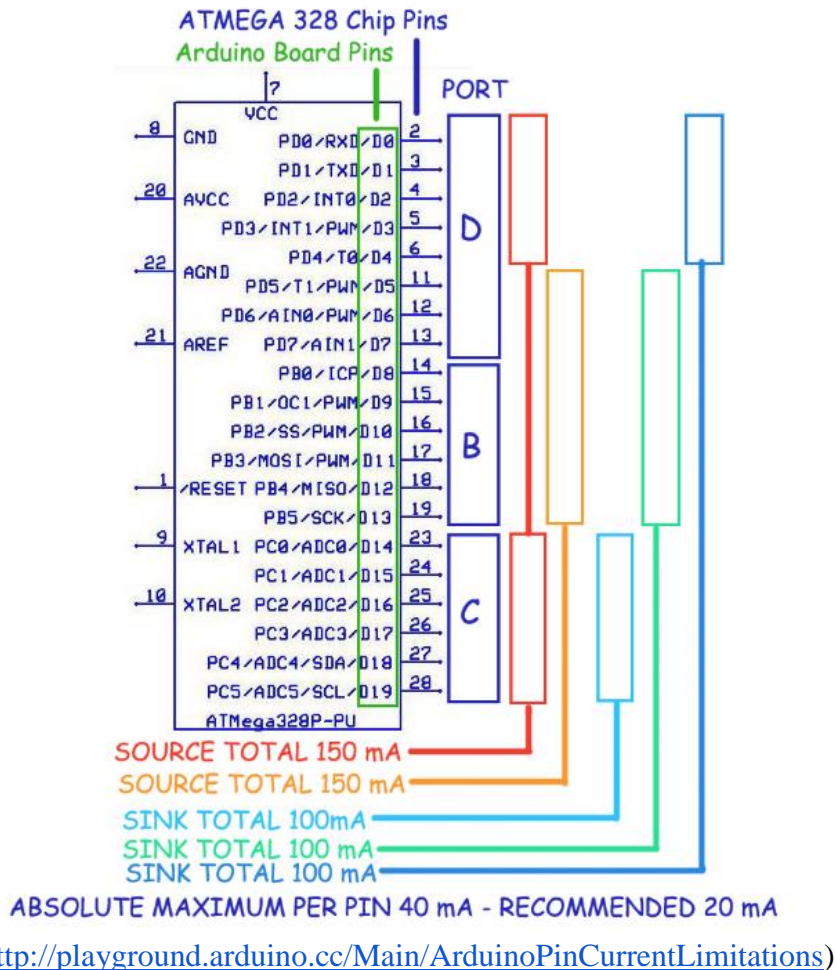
ATMEGA 328 Chip Pins

Arduino Board Pins

PORT

7
VCC

8 GND
20 AVCC
22 AGND
21 AREF
1 /RESET
9 XTAL1
10 XTAL2

PD0/RXD/D0 2
PD1/TXD/D1 3
PD2/INT0/D2 4
PD3/INT1/PWM/D3 5
PD4/T0/D4 6
PD5/T1/PWM/D5 11
PD6/AIN0/PWM/D6 12
PD7/AIN1/D7 13
PB0/ICP/D8 14
PB1/OC1/PWM/D9 15
PB2/SS/PWM/D10 16
PB3/MOSI/PWM/D11 17
PB4/MISO/D12 18
PB5/SCK/D13 19
PC0/ADC0/D14 23
PC1/ADC1/D15 24
PC2/ADC2/D16 25
PC3/ADC3/D17 26
PC4/ADC4/SDA/D18 27
PC5/ADC5/SCL/D19 28

ATMega328P-PU

D

B

C

SOURCE TOTAL 150 mA
SOURCE TOTAL 150 mA
SINK TOTAL 100mA
SINK TOTAL 100 mA
SINK TOTAL 100 mA

ABSOLUTE MAXIMUM PER PIN 40 mA - RECOMMENDED 20 mA

ttp://playground.arduino.cc/Main/ArduinoPinCurrentLimitations)